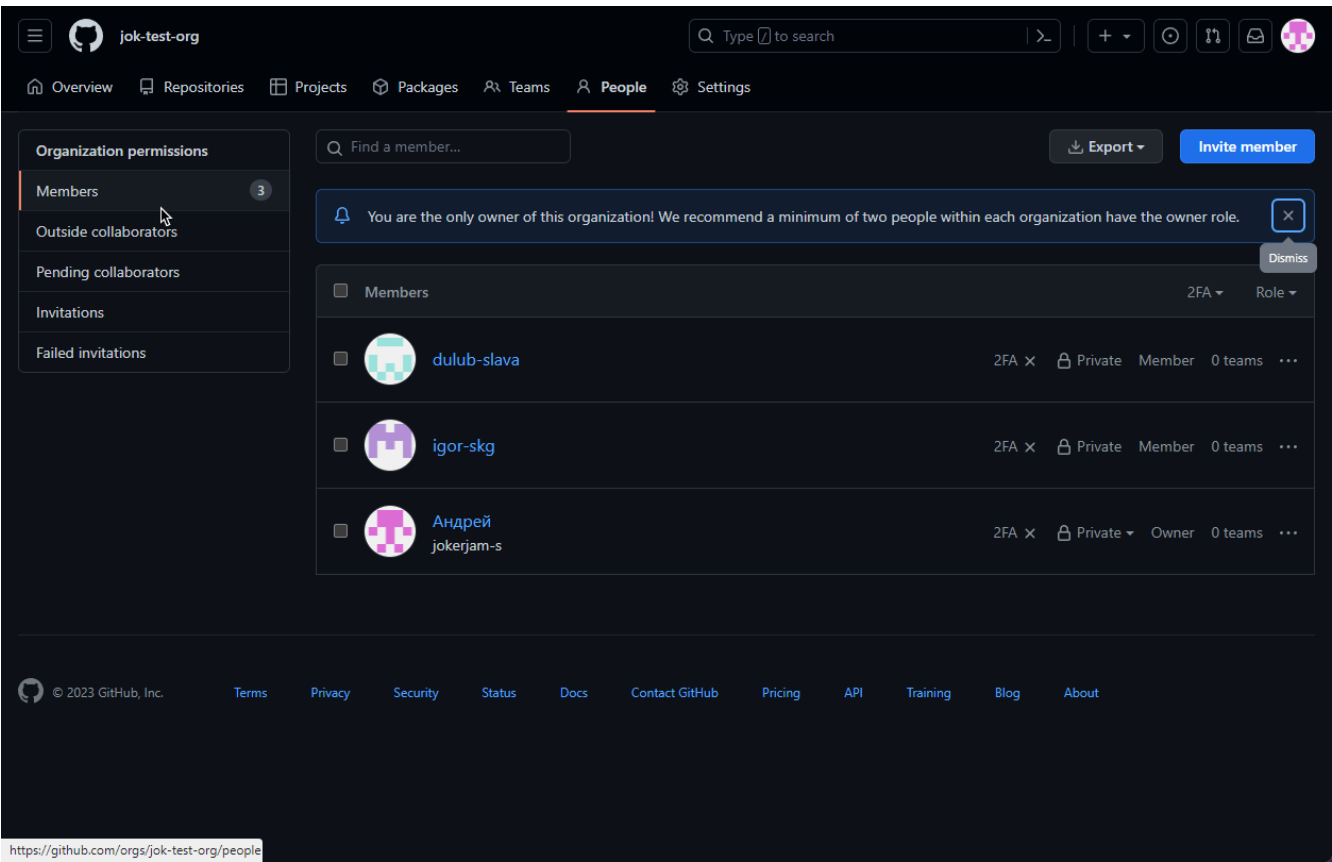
jok-test-org

Type / to search

Overview Repositories Projects Packages Teams People Settings

Organization permissions

Members 3

Outside collaborators

Pending collaborators

Invitations

Failed invitations

Find a member...

Export

Invite member

You are the only owner of this organization! We recommend a minimum of two people within each organization have the owner role.

Dismiss

Members 2FA Role

dulub-slava 2FA Private Member 0 teams

igor-skg 2FA Private Member 0 teams

Андрей
jokerjam-s 2FA Private Owner 0 teams

© 2023 GitHub, Inc. Terms Privacy Security Status Docs Contact GitHub Pricing API Training Blog About

https://github.com/orgs/jok-test-org/people